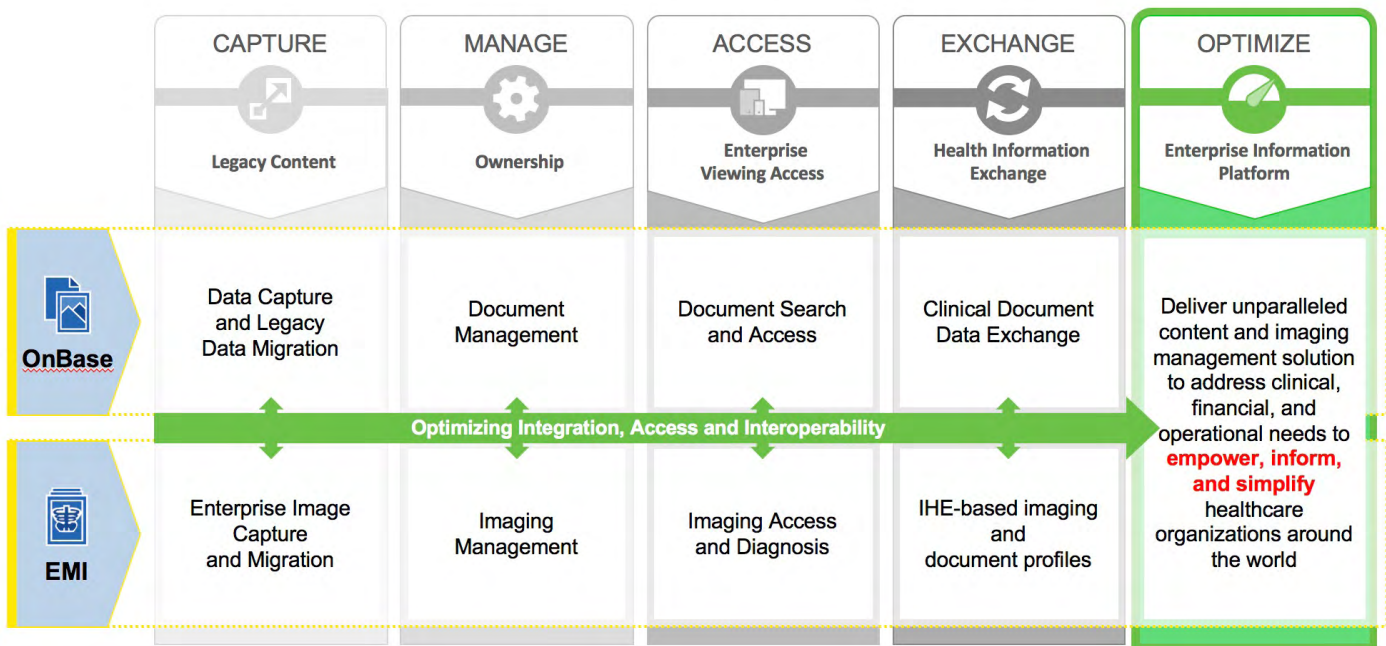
| | CAPTURE | MANAGE | ACCESS | EXCHANGE | OPTIMIZE |
|---|---|---|---|---|---|
| | Legacy Content | Ownership | Enterprise Viewing Access | Health Information Exchange | Enterprise Information Platform |
| OnBase | Data Capture and Legacy Data Migration | Document Management | Document Search and Access | Clinical Document Data Exchange | Deliver unparalleled content and imaging management solution to address clinical, financial, and operational needs to empower, inform, and simplify healthcare organizations around the world |
| EMI | Enterprise Image Capture and Migration | Imaging Management | Imaging Access and Diagnosis | IHE-based imaging and document profiles | |

Optimizing Integration, Access and Interoperability